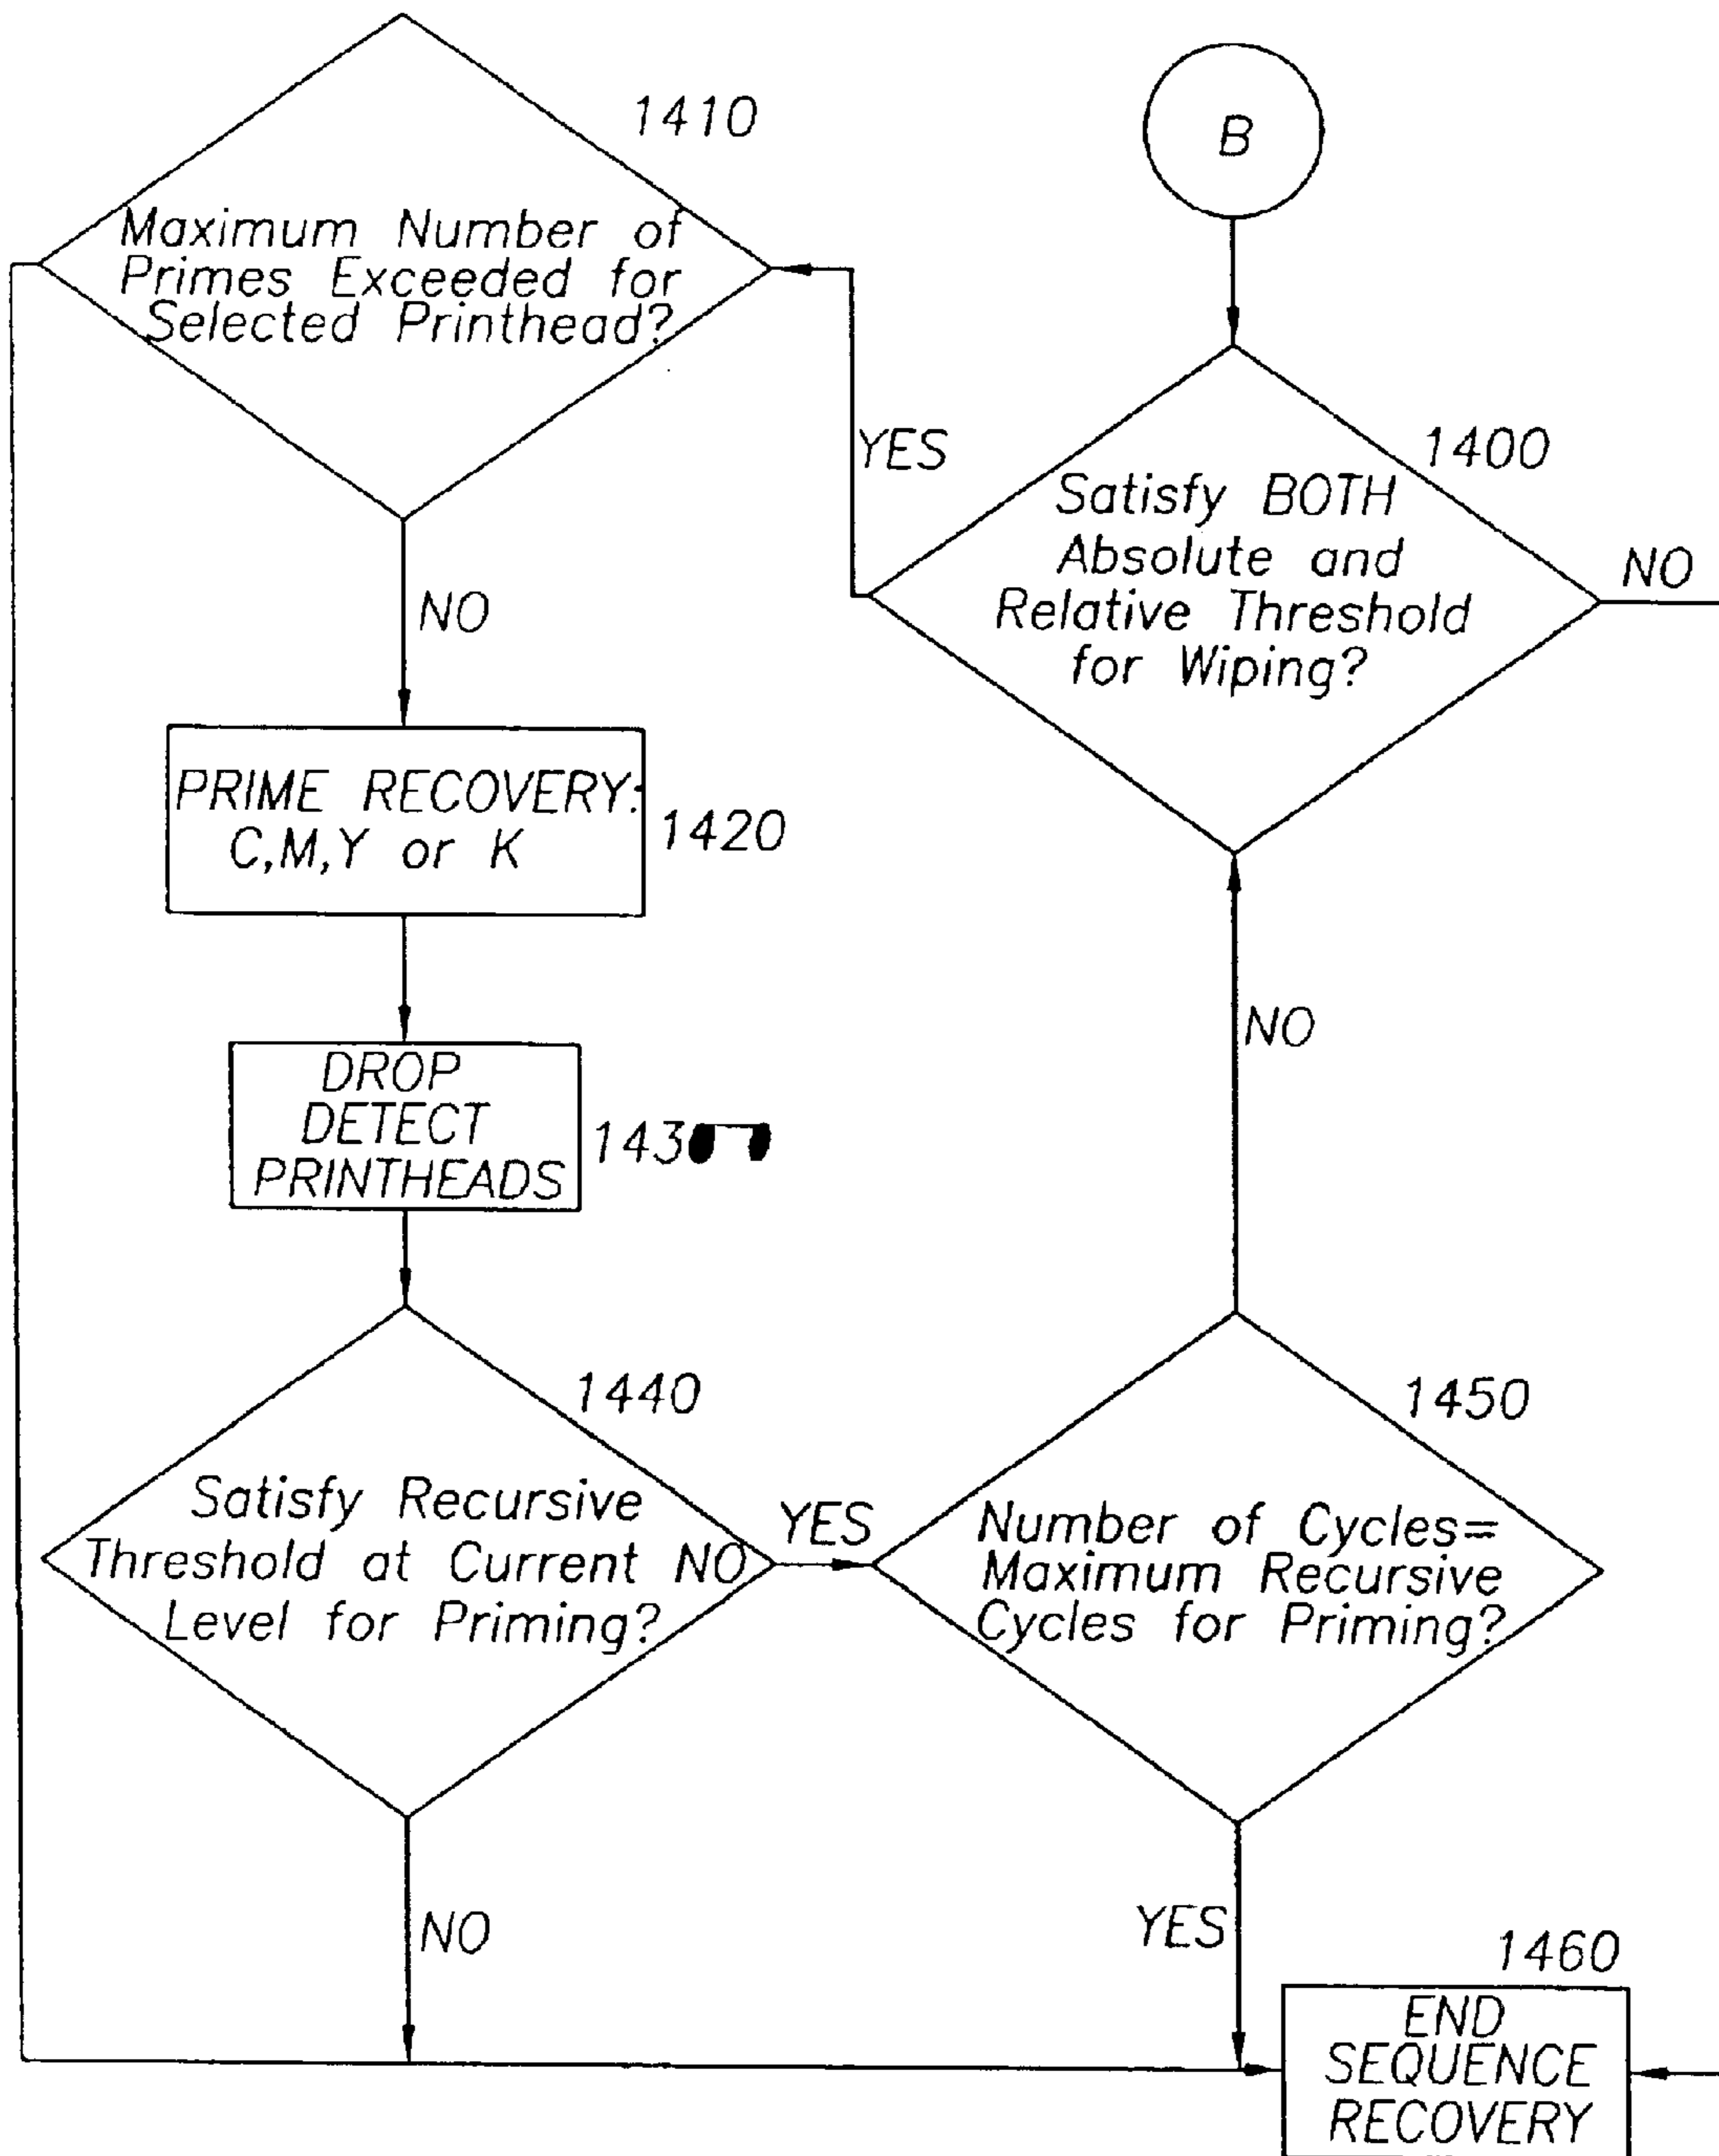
1410

Maximum Number of Primes Exceeded for Selected Printhead?

B

YES

1400

Satisfy BOTH Absolute and Relative Threshold for Wiping?

NO

NO

PRIME RECOVERY: C,M,Y or K

1420

NO

DROP DETECT PRINTHEADS

143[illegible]

1440

1450

Satisfy Recursive Threshold at Current NO Level for Priming?

YES

Number of Cycles= Maximum Recursive Cycles for Priming?

NO

YES

1460

END SEQUENCE RECOVERY